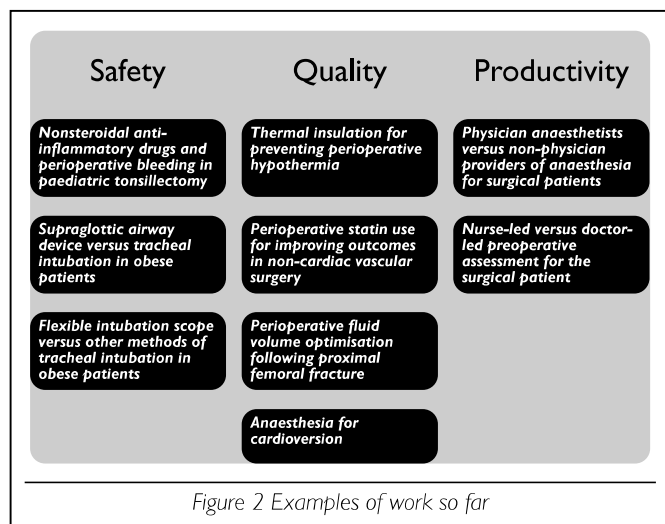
Safety

Nonsteroidal anti-inflammatory drugs and perioperative bleeding in paediatric tonsillectomy

Supraglottic airway device versus tracheal intubation in obese patients

Flexible intubation scope versus other methods of tracheal intubation in obese patients

Quality

Thermal insulation for preventing perioperative hypothermia

Perioperative statin use for improving outcomes in non-cardiac vascular surgery

Perioperative fluid volume optimisation following proximal femoral fracture

Anaesthesia for cardioversion

Productivity

Physician anaesthetists versus non-physician providers of anaesthesia for surgical patients

Nurse-led versus doctor-led preoperative assessment for the surgical patient

Figure 2 Examples of work so far